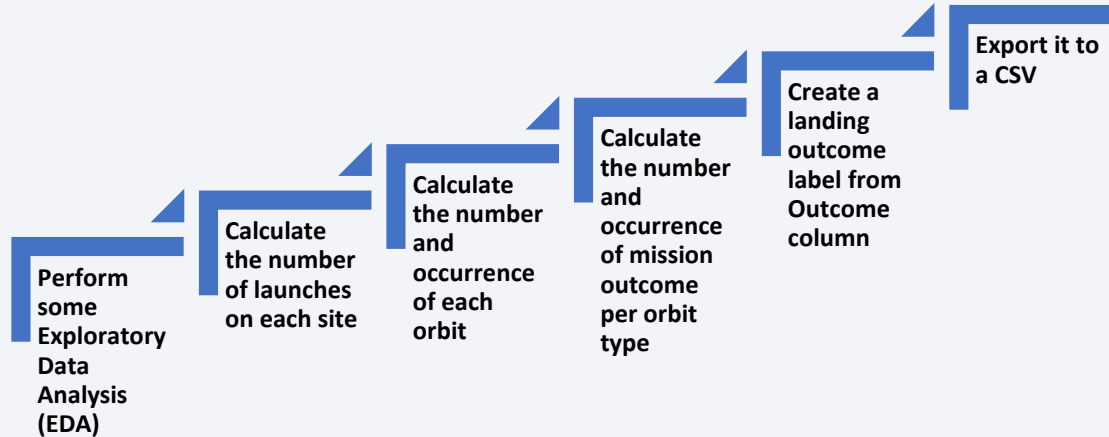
Perform some Exploratory Data Analysis (EDA)

Calculate the number of launches on each site

Calculate the number and occurrence of each orbit

Calculate the number and occurrence of mission outcome per orbit type

Create a landing outcome label from Outcome column

Export it to a CSV